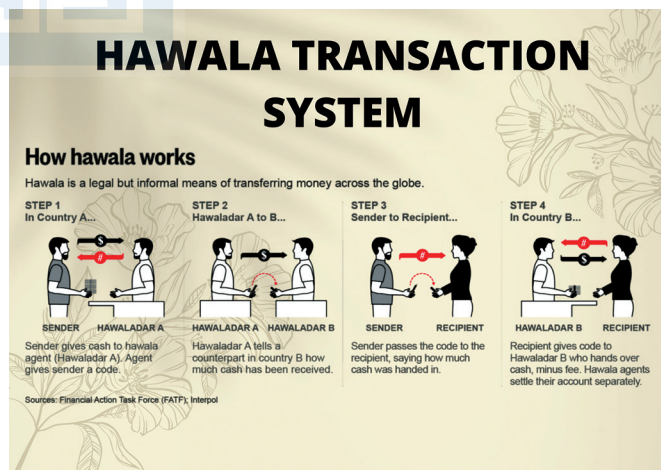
HAWALA TRANSACTION SYSTEM

How hawala works

Hawala is a legal but informal means of transferring money across the globe.

STEP 1
In Country A...

SENDER HAWALADAR A

Sender gives cash to hawala agent (Hawaladar A). Agent gives sender a code.

STEP 2
Hawaladar A to B...

HAWALADAR A HAWALADAR B

Hawaladar A tells a counterpart in country B how much cash has been received.

STEP 3
Sender to Recipient...

SENDER RECIPIENT

Sender passes the code to the recipient, saying how much cash was handed in.

STEP 4
In Country B...

HAWALADAR B RECIPIENT

Recipient gives code to Hawaladar B who hands over cash, minus fee. Hawala agents settle their account separately.

Sources: Financial Action Task Force (FATF); Interpol